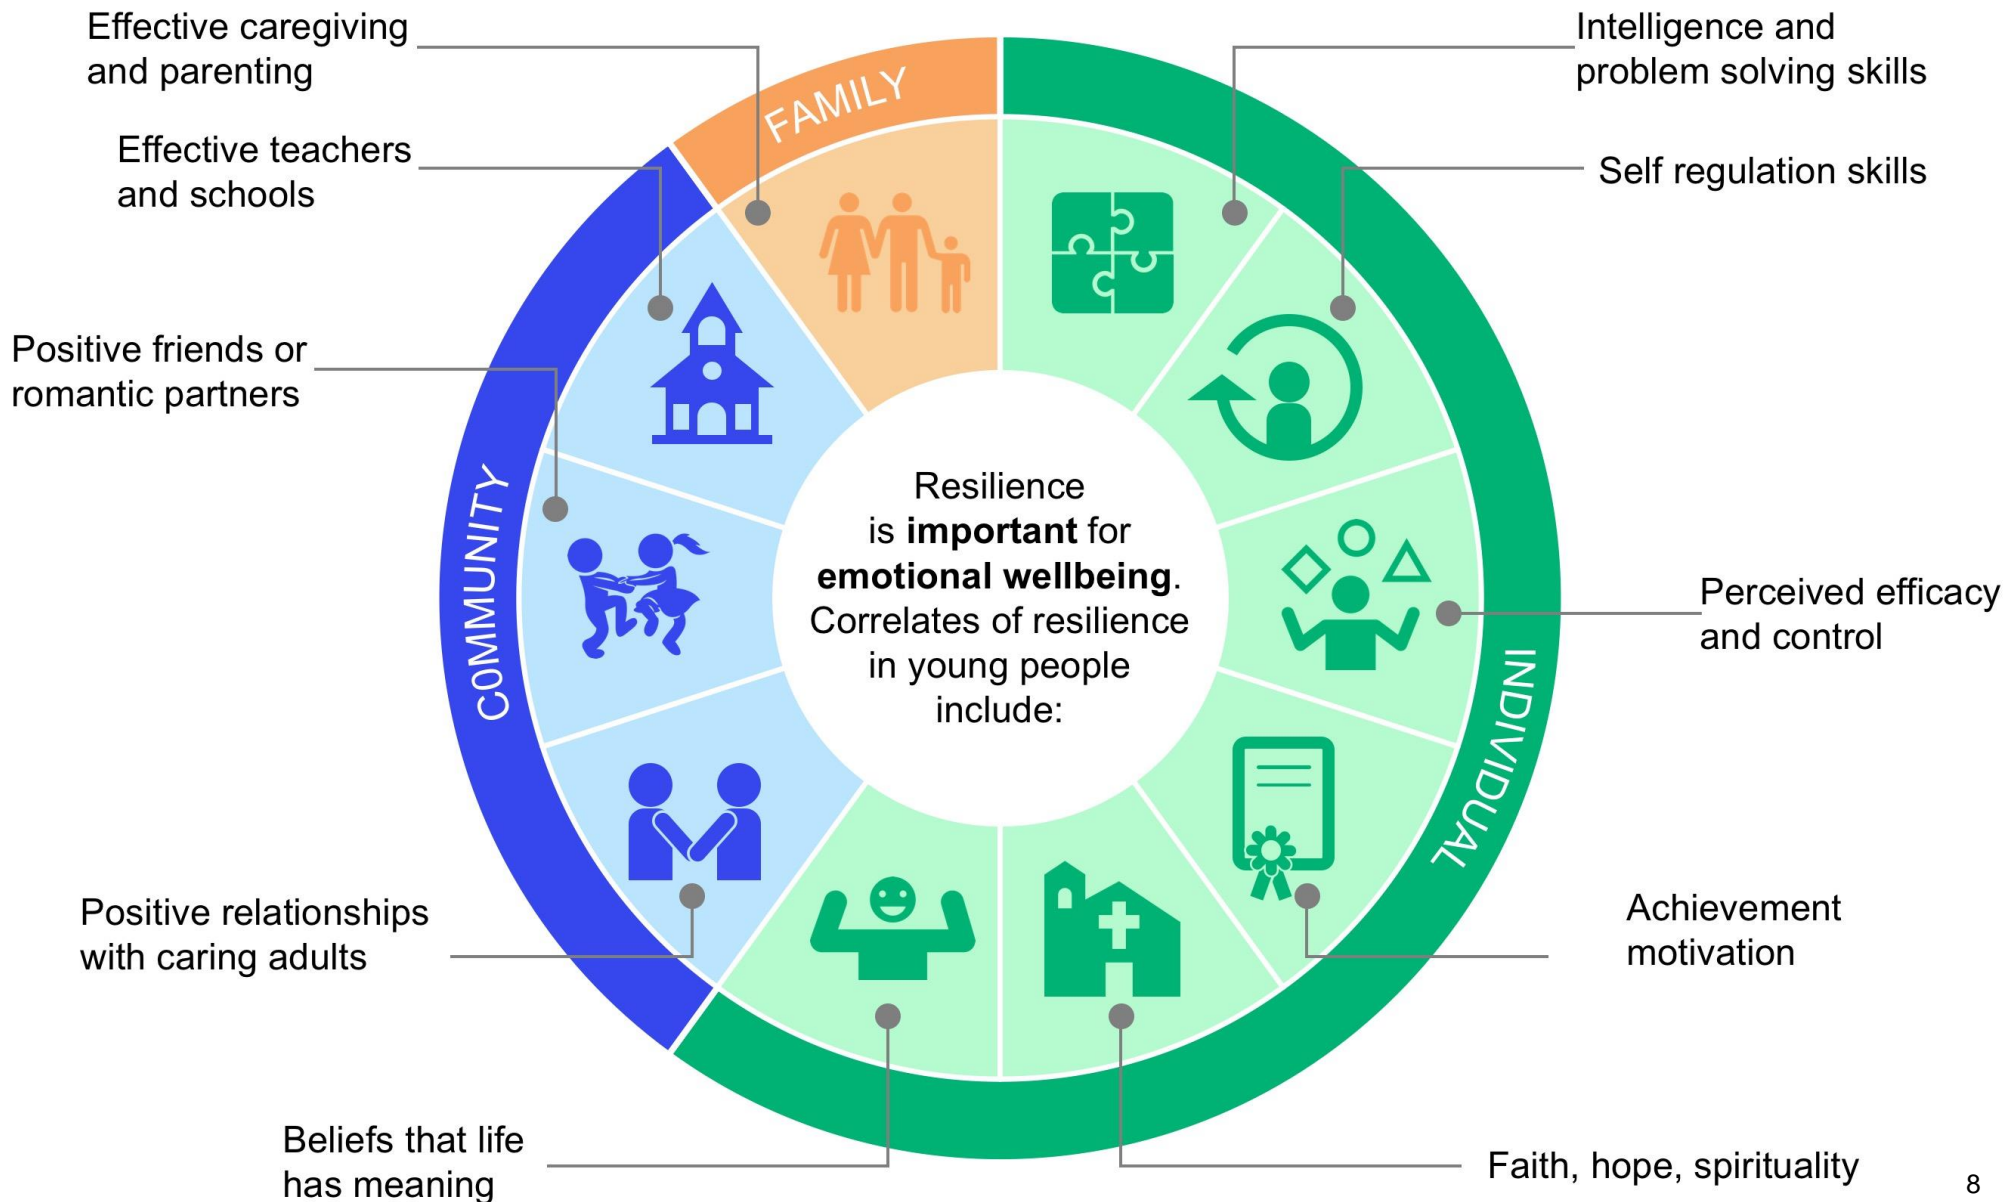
Effective caregiving and parenting

Intelligence and problem solving skills

Effective teachers and schools

Self regulation skills

FAMILY

Positive friends or romantic partners

COMMUNITY

Resilience is **important** for **emotional wellbeing**. Correlates of resilience in young people include:

Perceived efficacy and control

INDIVIDUAL

Achievement motivation

Positive relationships with caring adults

Beliefs that life has meaning

Faith, hope, spirituality

8